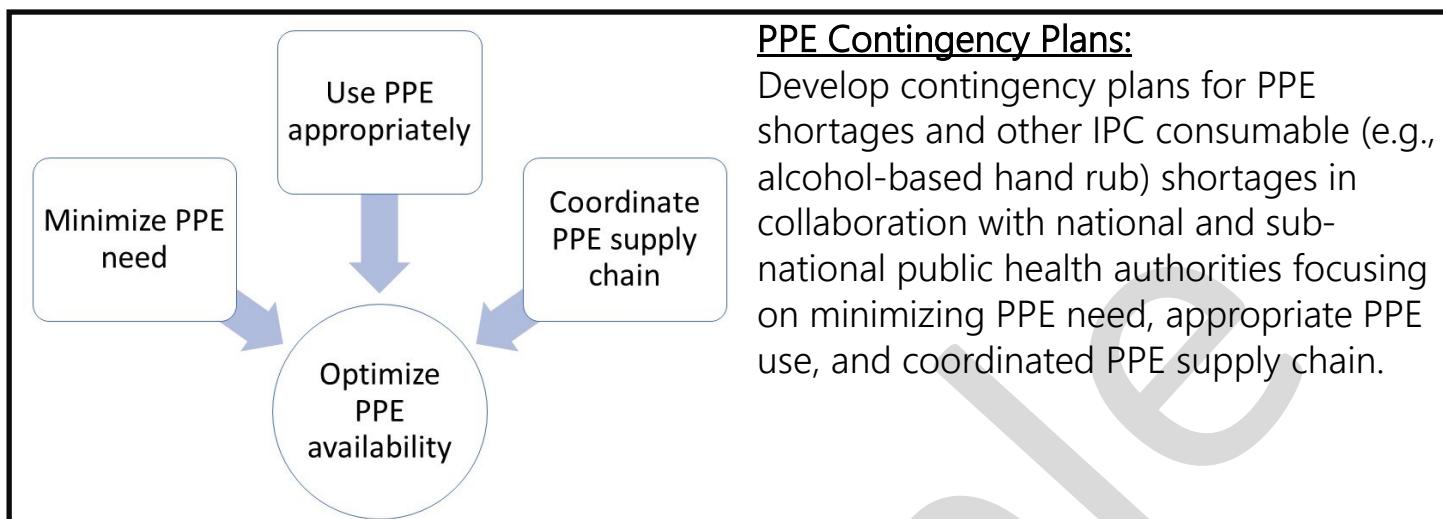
Use PPE appropriately

Minimize PPE need

Coordinate PPE supply chain

Optimize PPE availability

PPE Contingency Plans:
Develop contingency plans for PPE shortages and other IPC consumable (e.g., alcohol-based hand rub) shortages in collaboration with national and sub-national public health authorities focusing on minimizing PPE need, appropriate PPE use, and coordinated PPE supply chain.